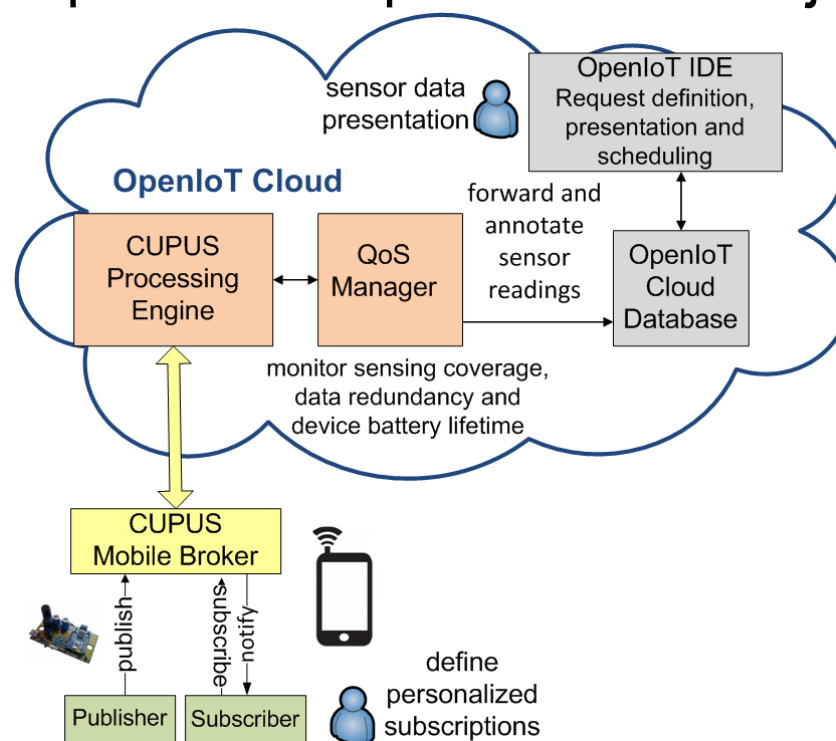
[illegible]

sensor data presentation

OpenIoT IDE
Request definition, presentation and scheduling

OpenIoT Cloud

forward and annotate sensor readings

CUPUS Processing Engine

QoS Manager

OpenIoT Cloud Database

monitor sensing coverage, data redundancy and device battery lifetime

CUPUS Mobile Broker

publish

subscribe

notify

define personalized subscriptions

Publisher

Subscriber